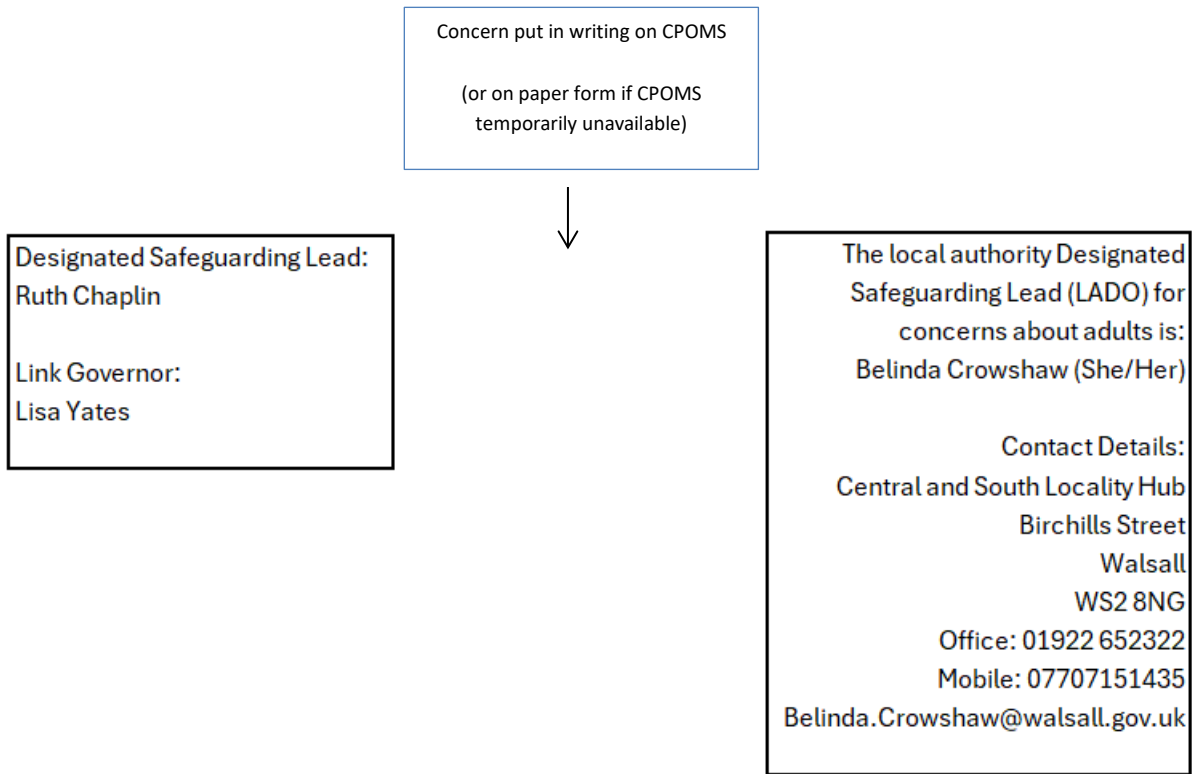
Concern put in writing on CPOMS

(or on paper form if CPOMS temporarily unavailable)

Designated Safeguarding Lead:
Ruth Chaplin

Link Governor:
Lisa Yates

The local authority Designated Safeguarding Lead (LADO) for concerns about adults is:
Belinda Crowshaw (She/Her)

Contact Details:
Central and South Locality Hub
Birchills Street
Walsall
WS2 8NG
Office: 01922 652322
Mobile: 07707151435
Belinda.Crowshaw@walsall.gov.uk